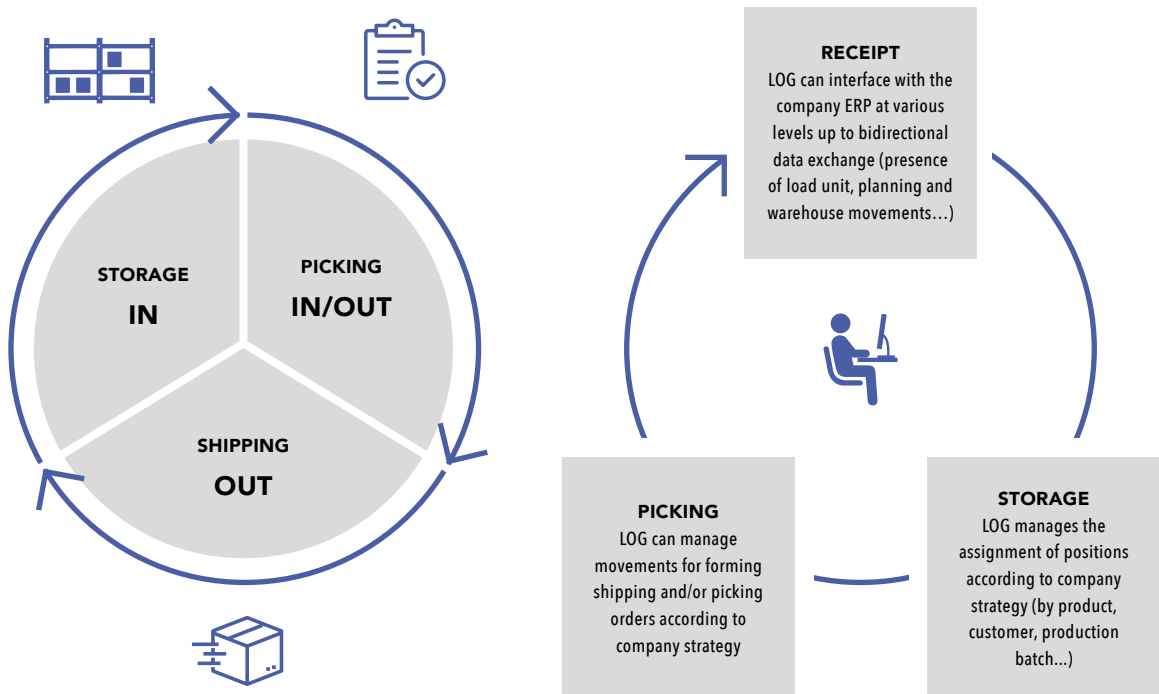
STORAGE
IN

PICKING
IN/OUT

SHIPPING
OUT

RECEIPT
LOG can interface with the company ERP at various levels up to bidirectional data exchange (presence of load unit, planning and warehouse movements…)

PICKING
LOG can manage movements for forming shipping and/or picking orders according to company strategy

STORAGE
LOG manages the assignment of positions according to company strategy (by product, customer, production batch...)